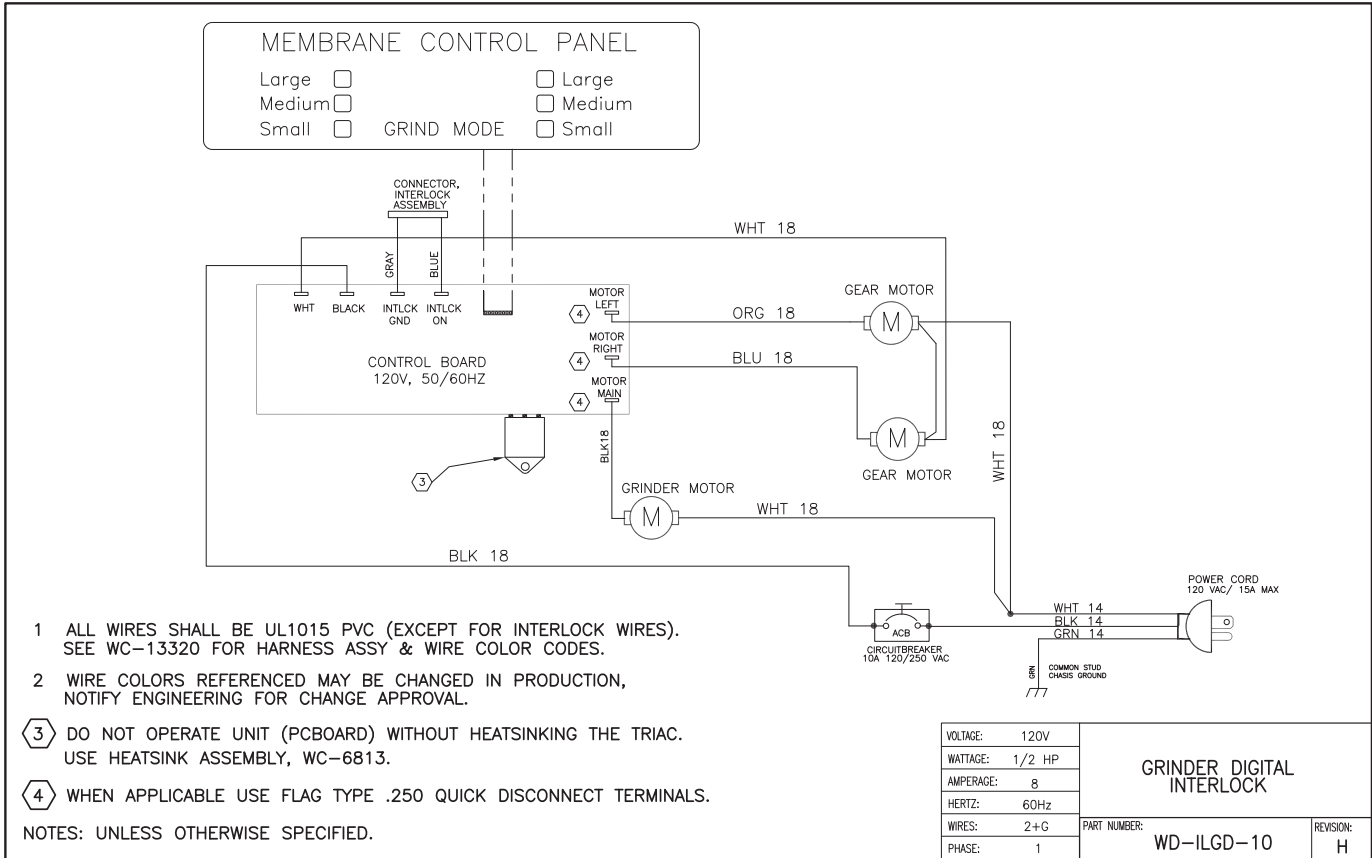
MEMBRANE CONTROL PANEL

Large
Medium
Small
GRIND MODE
Large
Medium
Small

CONNECTOR, INTERLOCK ASSEMBLY

GRAY
BLUE

WHT 18

WHT
BLACK
INTLCK GND
INTLCK ON

CONTROL BOARD
120V, 50/60HZ

4 MOTOR LEFT
4 MOTOR RIGHT
4 MOTOR MAIN

ORG 18
BLU 18

GEAR MOTOR
M
M
GEAR MOTOR

WHT 18

3

BLK18

GRINDER MOTOR
M
WHT 18

BLK 18

POWER CORD
120 VAC/ 15A MAX

WHT 14
BLK 14
GRN 14

ACB
CIRCUITBREAKER
10A 120/250 VAC

GRN
COMMON STUD
CHASIS GROUND

1 ALL WIRES SHALL BE UL1015 PVC (EXCEPT FOR INTERLOCK WIRES). SEE WC–13320 FOR HARNESS ASSY & WIRE COLOR CODES.

2 WIRE COLORS REFERENCED MAY BE CHANGED IN PRODUCTION, NOTIFY ENGINEERING FOR CHANGE APPROVAL.

3 DO NOT OPERATE UNIT (PCBOARD) WITHOUT HEATSINKING THE TRIAC. USE HEATSINK ASSEMBLY, WC–6813.

4 WHEN APPLICABLE USE FLAG TYPE .250 QUICK DISCONNECT TERMINALS.

NOTES: UNLESS OTHERWISE SPECIFIED.

| VOLTAGE: | 120V |
|---|---|
| WATTAGE: | 1/2 HP |
| AMPERAGE: | 8 |
| HERTZ: | 60Hz |
| WIRES: | 2+G |
| PHASE: | 1 |

GRINDER DIGITAL INTERLOCK

PART NUMBER:
WD–ILGD–10

REVISION:
H